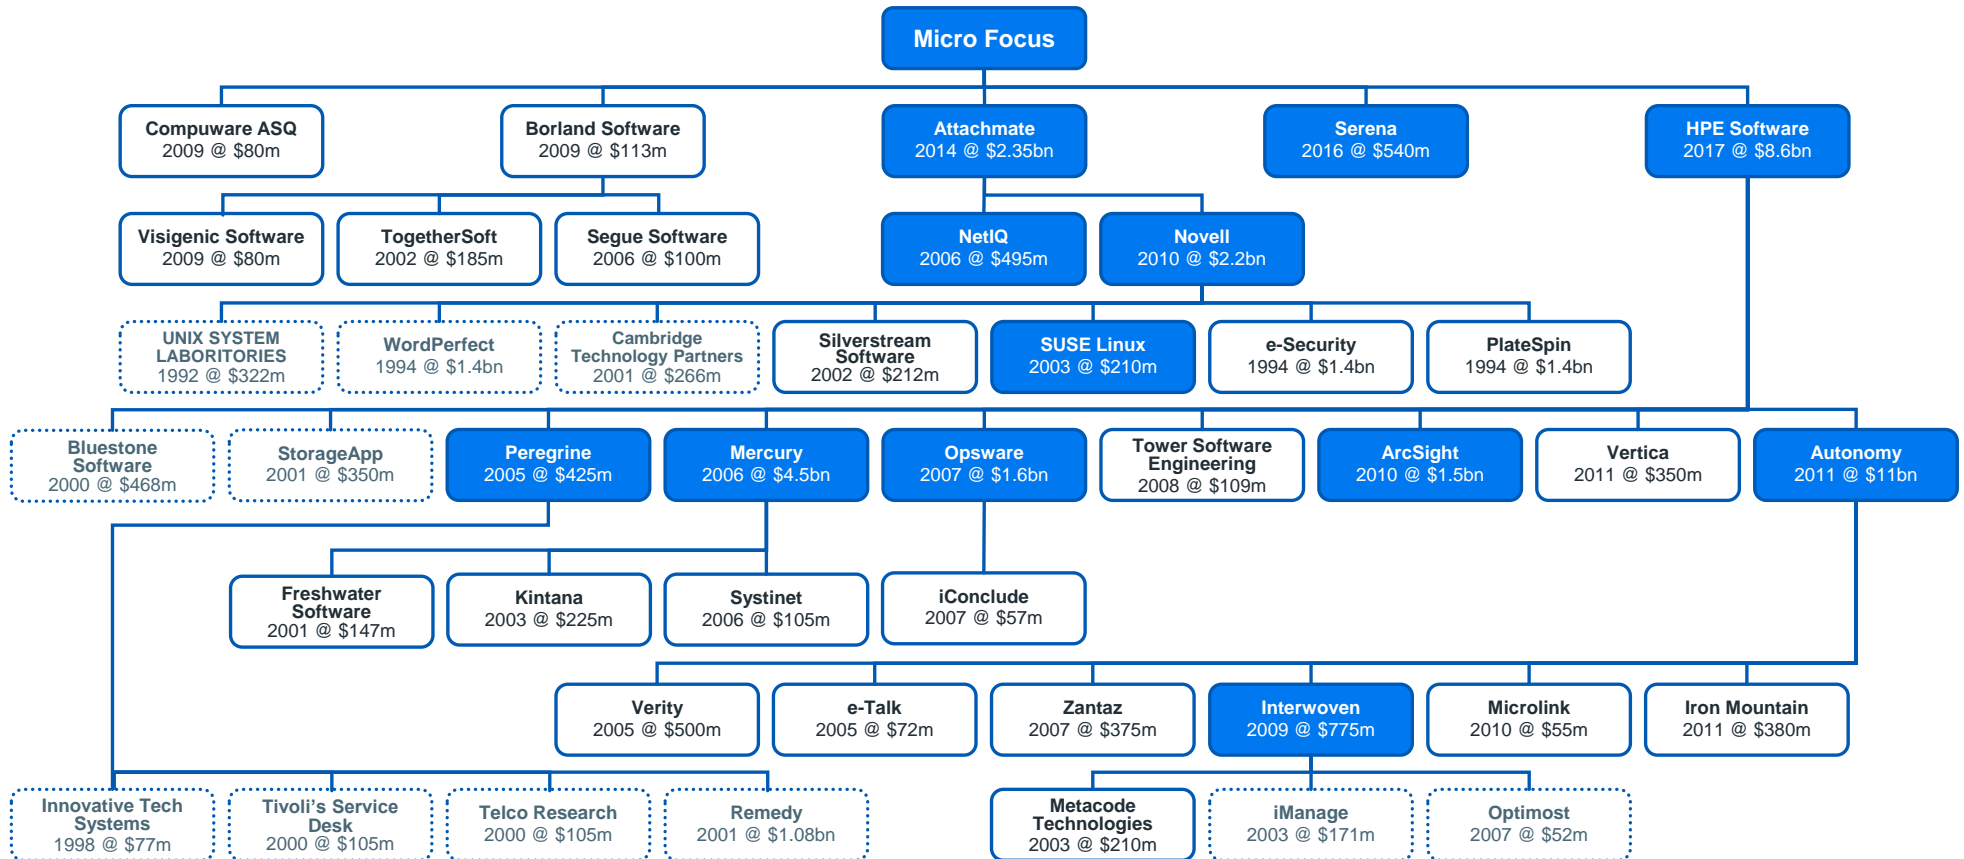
Micro Focus

Compuware ASQ
2009 @ $80m

Borland Software
2009 @ $113m

Attachmate
2014 @ $2.35bn

Serena
2016 @ $540m

HPE Software
2017 @ $8.6bn

Visigenic Software
2009 @ $80m

TogetherSoft
2002 @ $185m

Segue Software
2006 @ $100m

NetIQ
2006 @ $495m

Novell
2010 @ $2.2bn

UNIX SYSTEM LABORITORIES
1992 @ $322m

WordPerfect
1994 @ $1.4bn

Cambridge Technology Partners
2001 @ $266m

Silverstream Software
2002 @ $212m

SUSE Linux
2003 @ $210m

e-Security
1994 @ $1.4bn

PlateSpin
1994 @ $1.4bn

Bluestone Software
2000 @ $468m

StorageApp
2001 @ $350m

Peregrine
2005 @ $425m

Mercury
2006 @ $4.5bn

Opsware
2007 @ $1.6bn

Tower Software Engineering
2008 @ $109m

ArcSight
2010 @ $1.5bn

Vertica
2011 @ $350m

Autonomy
2011 @ $11bn

Freshwater Software
2001 @ $147m

Kintana
2003 @ $225m

Systinet
2006 @ $105m

iConclude
2007 @ $57m

Verity
2005 @ $500m

e-Talk
2005 @ $72m

Zantaz
2007 @ $375m

Interwoven
2009 @ $775m

Microlink
2010 @ $55m

Iron Mountain
2011 @ $380m

Innovative Tech Systems
1998 @ $77m

Tivoli's Service Desk
2000 @ $105m

Telco Research
2000 @ $105m

Remedy
2001 @ $1.08bn

Metacode Technologies
2003 @ $210m

iManage
2003 @ $171m

Optimost
2007 @ $52m